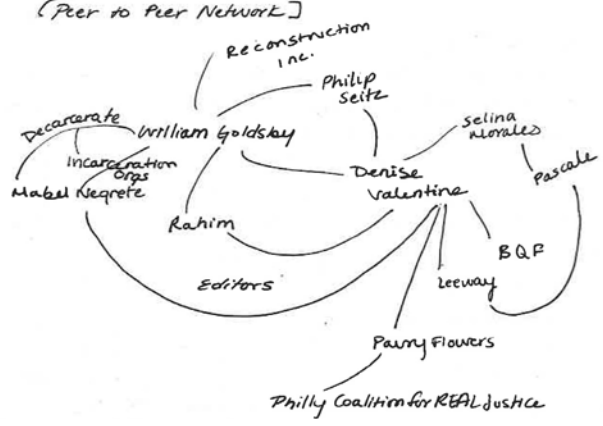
[Peer to Peer Network]

Reconstruction Inc.

Philip Seitz

Decarcerate

William Goldsby

Selina Morales

Incarceration Orgs

Mabel Negrete

Denise Valentine

Pascale

Rahim

BQF

Editors

Leeway

Pauny Flowers

Philly Coalition for REAL Justice